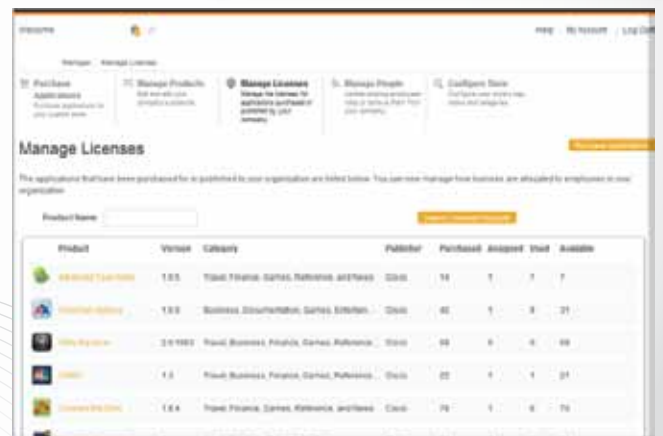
Welcome

Help  My Account  Log Off

Manage  Manage Licenses

Purchase Applications
Purchase applications for your users here.

Manage Products
Edit and add your company's products.

Manage Licenses
Manage the licenses for applications purchased or published by your company.

Manage People
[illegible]

Configure Store
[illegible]

Manage Licenses

Purchase applications

The applications that have been purchased for or published to your organization are listed below. You can now manage how licenses are allocated to employees in your organization.

Product Name

Search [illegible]

| | Product | Version | Category | Publisher | Purchased | Assigned | Used | Available |
|---|---|---|---|---|---|---|---|---|
| | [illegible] | 1.0.5 | Travel, Finance, Games, Reference, and News | Cisco | 14 | 1 | 7 | 7 |
| | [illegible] | 1.0.3 | Business, Documentation, Games, Entertain... | Cisco | 40 | 1 | 9 | 31 |
| | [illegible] | 2.0.1063 | Travel, Business, Finance, Games, Reference... | Cisco | 69 | 0 | 0 | 69 |
| | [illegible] | 1.2 | Travel, Business, Finance, Games, Reference... | Cisco | 22 | 1 | 1 | 21 |
| | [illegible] | 1.8.4 | Travel, Finance, Games, Reference, and News | Cisco | 79 | 1 | 6 | 73 |